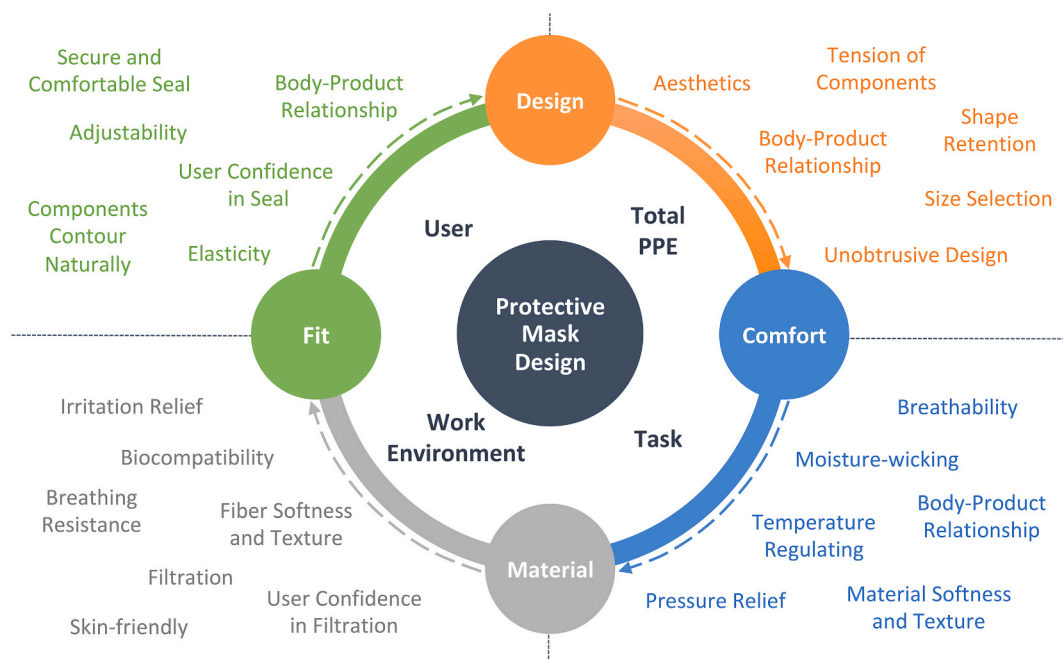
Design

Aesthetics

Tension of Components

Body-Product Relationship

Shape Retention

Size Selection

Unobtrusive Design

Comfort

Breathability

Moisture-wicking

Body-Product Relationship

Temperature Regulating

Pressure Relief

Material Softness and Texture

Material

Irritation Relief

Biocompatibility

Breathing Resistance

Fiber Softness and Texture

Filtration

User Confidence in Filtration

Skin-friendly

Fit

Secure and Comfortable Seal

Body-Product Relationship

Adjustability

User Confidence in Seal

Components Contour Naturally

Elasticity

User

Total PPE

Protective Mask Design

Work Environment

Task